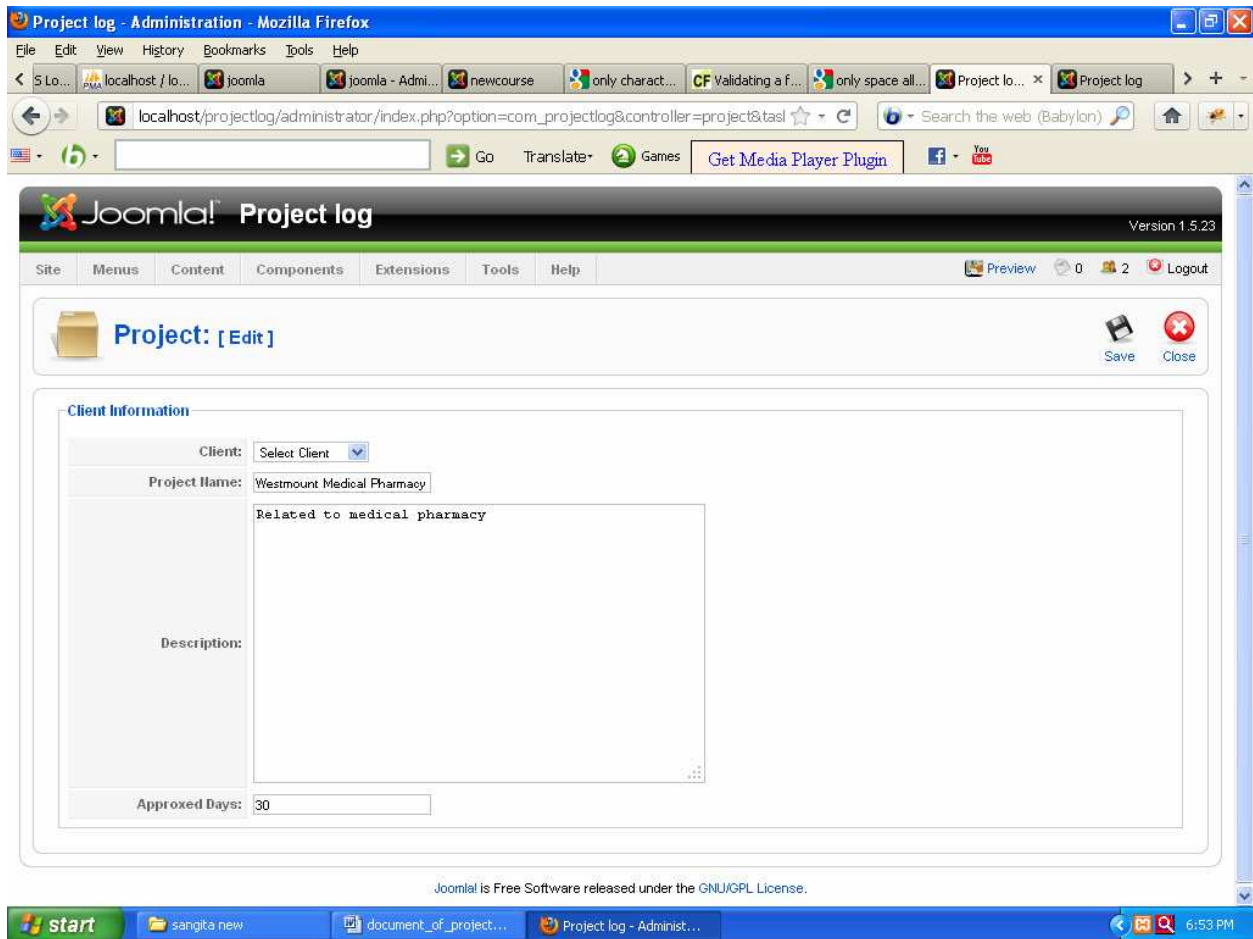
Project log - Administration - Mozilla Firefox

File Edit View History Bookmarks Tools Help

S Lo... localhost / lo... joomla joomla - Admi... newcourse only charact... CF Validating a f... only space all... Project lo... × Project log

localhost/projectlog/administrator/index.php?option=com_projectlog&controller=project&tasl

Search the web (Babylon)

Go Translate Games Get Media Player Plugin

You Tube

Joomla! Project log

Version 1.5.23

Site Menus Content Components Extensions Tools Help

Preview 0 2 Logout

Project: [ Edit ]

Save Close

Client Information

Client: Select Client

Project Name: Westmount Medical Pharmacy

Description: Related to medical pharmacy

Approxed Days: 30

Joomla! is Free Software released under the GNU/GPL License.

start sangita new document_of_project... Project log - Administ... 6:53 PM